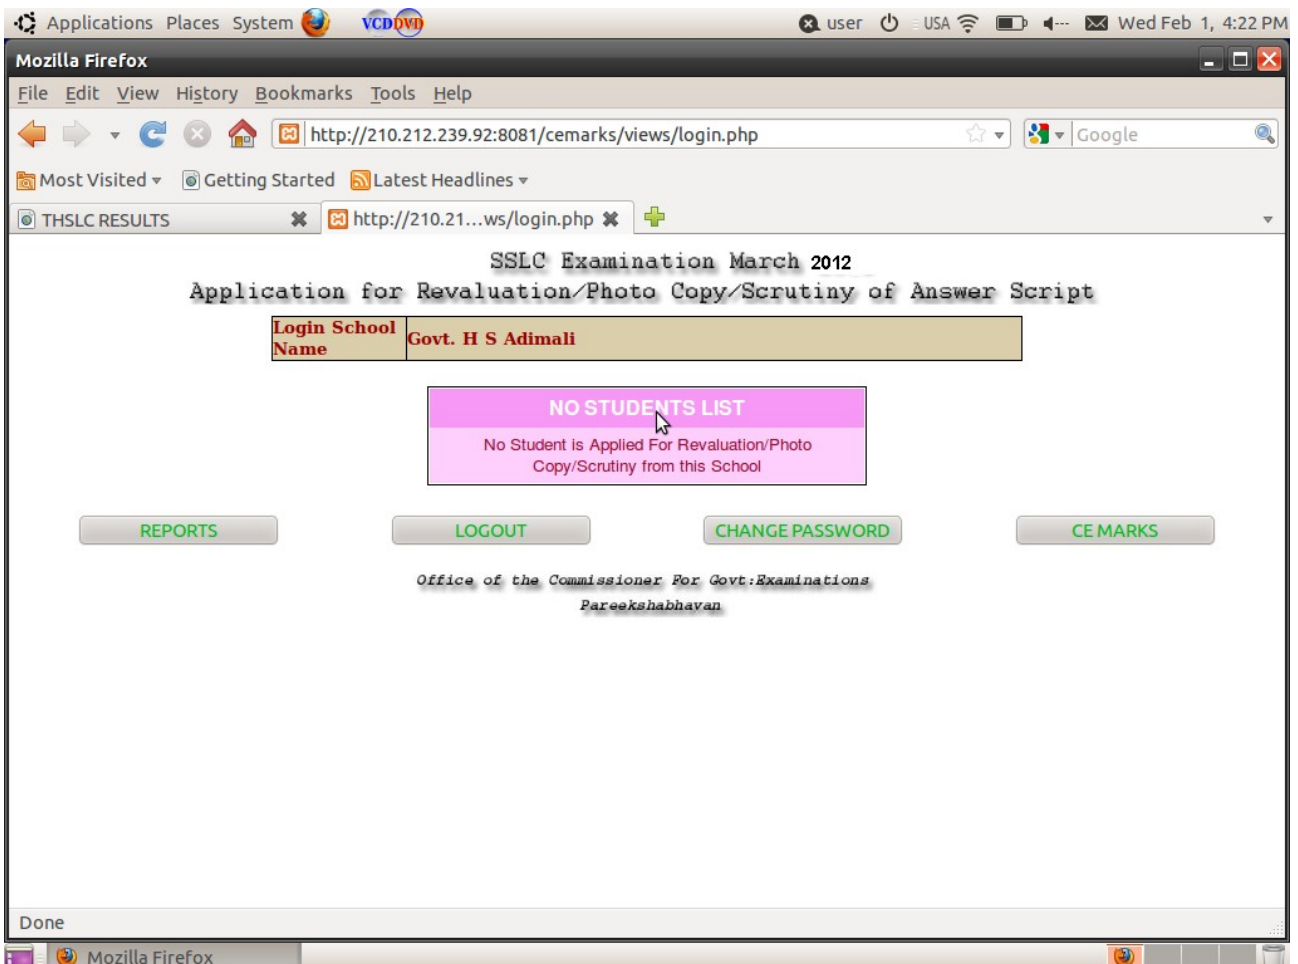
Applications Places System VCD DVD user USA Wed Feb 1, 4:22 PM

Mozilla Firefox

File Edit View History Bookmarks Tools Help

http://210.212.239.92:8081/cemarks/views/login.php

Google

Most Visited Getting Started Latest Headlines

THSLC RESULTS

http://210.21...ws/login.php

SSLC Examination March 2012

Application for Revaluation/Photo Copy/Scrutiny of Answer Script

| Login School Name | Govt. H S Adimali |
|---|---|

NO STUDENTS LIST

No Student is Applied For Revaluation/Photo Copy/Scrutiny from this School

REPORTS LOGOUT CHANGE PASSWORD CE MARKS

Office of the Commissioner For Govt:Examinations

Pareekshabhavan

Done

Mozilla Firefox